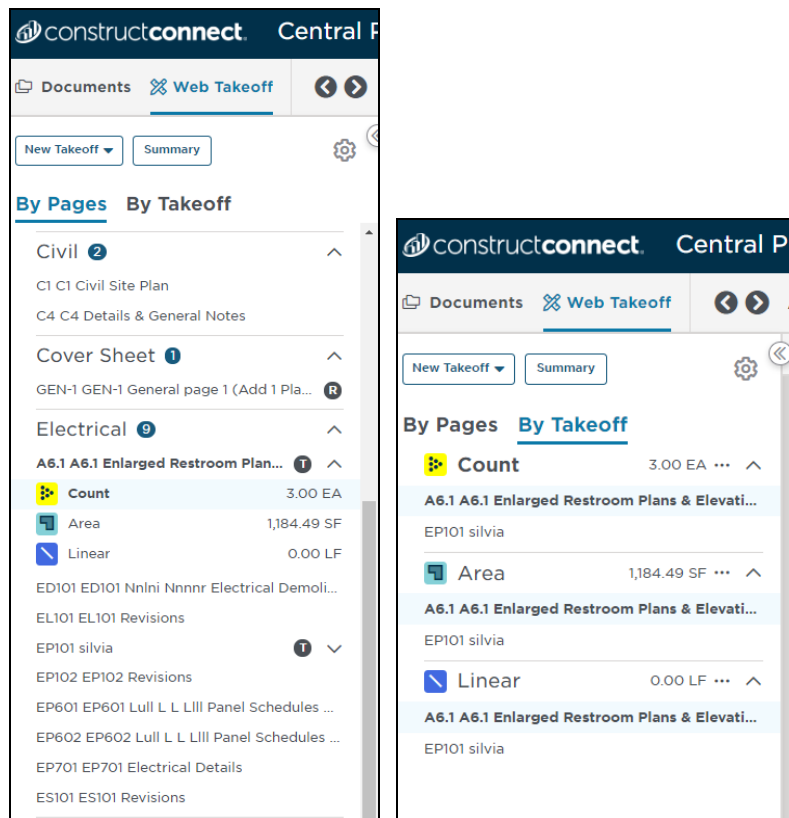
constructconnect. Central P

Documents Web Takeoff

New Takeoff Summary

By Pages By Takeoff

Civil 2

C1 C1 Civil Site Plan

C4 C4 Details & General Notes

Cover Sheet 1

GEN-1 GEN-1 General page 1 (Add 1 Pla... R

Electrical 9

A6.1 A6.1 Enlarged Restroom Plan... T

Count 3.00 EA

Area 1,184.49 SF

Linear 0.00 LF

ED101 ED101 Nnlni Nnnnr Electrical Demoli...

EL101 EL101 Revisions

EP101 silvia T

EP102 EP102 Revisions

EP601 EP601 Lull L L Llll Panel Schedules ...

EP602 EP602 Lull L L Llll Panel Schedules ...

EP701 EP701 Electrical Details

ES101 ES101 Revisions

constructconnect. Central P

Documents Web Takeoff

New Takeoff Summary

By Pages By Takeoff

Count 3.00 EA ···

A6.1 A6.1 Enlarged Restroom Plans & Elevati...

EP101 silvia

Area 1,184.49 SF ···

A6.1 A6.1 Enlarged Restroom Plans & Elevati...

EP101 silvia

Linear 0.00 LF ···

A6.1 A6.1 Enlarged Restroom Plans & Elevati...

EP101 silvia